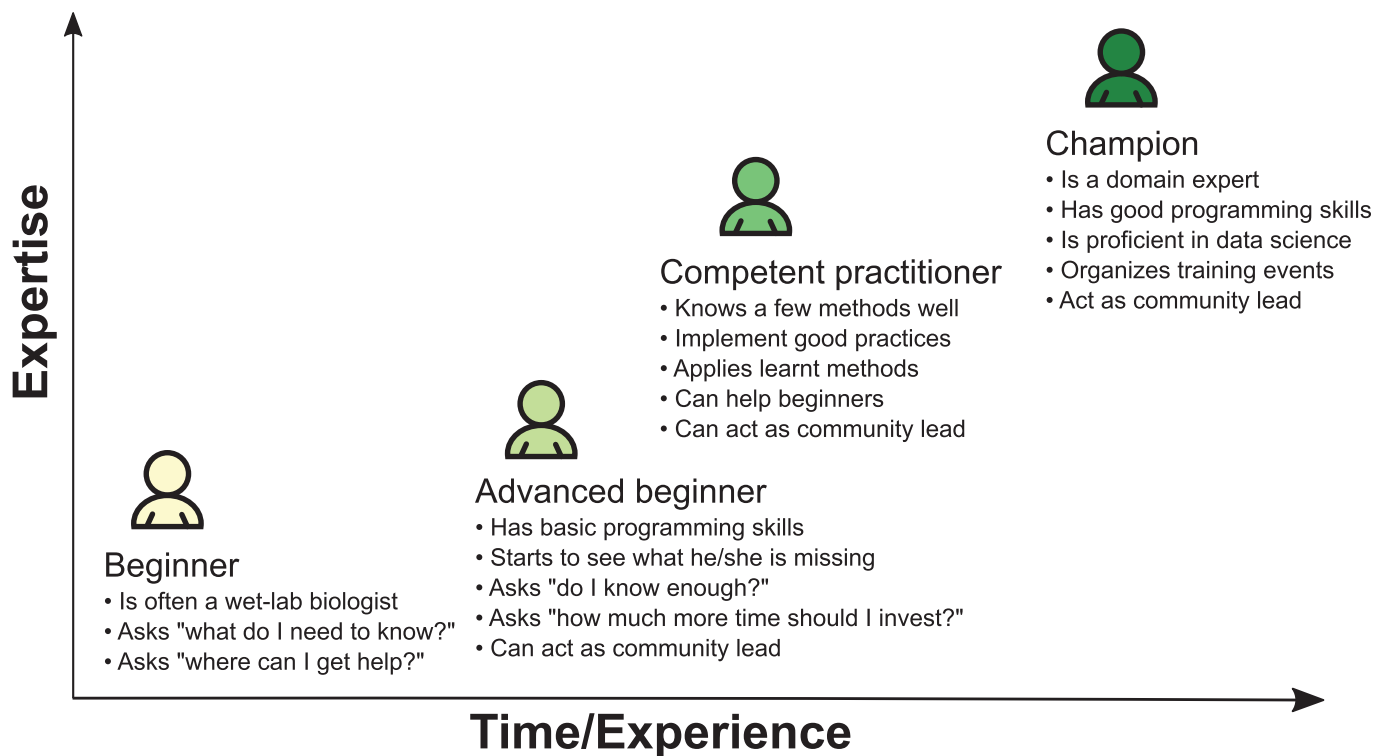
Expertise

Champion
• Is a domain expert
• Has good programming skills
• Is proficient in data science
• Organizes training events
• Act as community lead

Competent practitioner
• Knows a few methods well
• Implement good practices
• Applies learnt methods
• Can help beginners
• Can act as community lead

Advanced beginner
• Has basic programming skills
• Starts to see what he/she is missing
• Asks "do I know enough?"
• Asks "how much more time should I invest?"
• Can act as community lead

Beginner
• Is often a wet-lab biologist
• Asks "what do I need to know?"
• Asks "where can I get help?"

Time/Experience